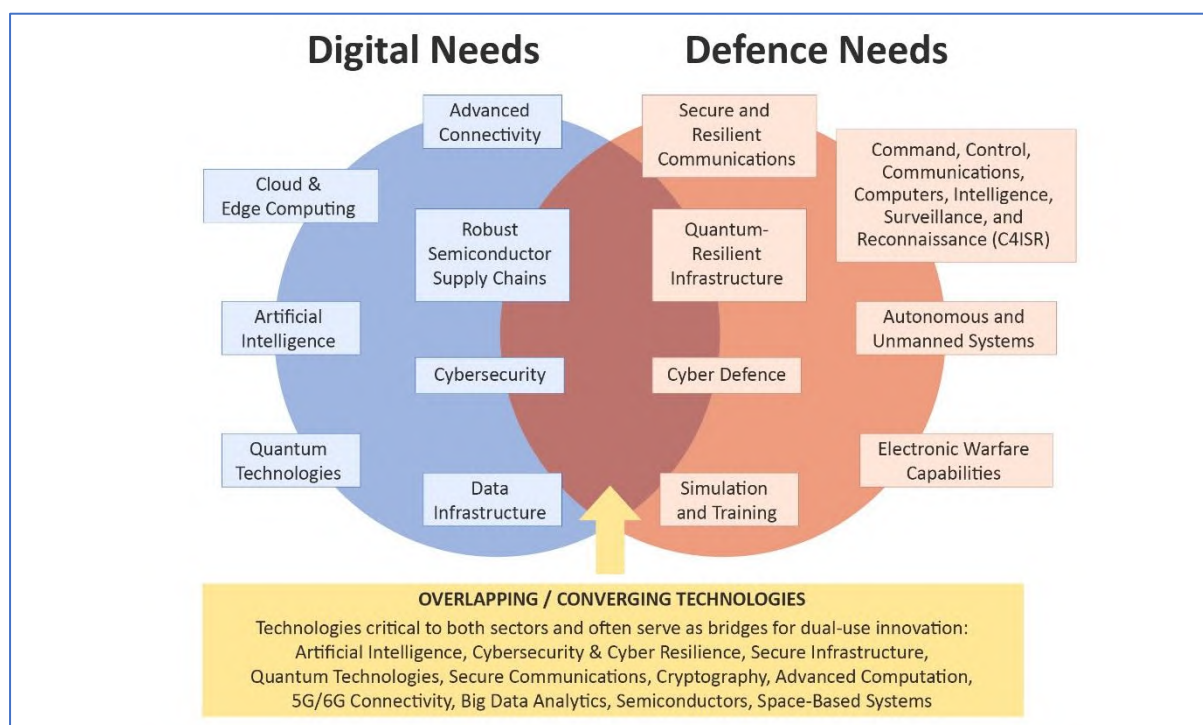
Digital Needs

Defence Needs

Advanced Connectivity

Secure and Resilient Communications

Command, Control, Communications, Computers, Intelligence, Surveillance, and Reconnaissance (C4ISR)

Cloud & Edge Computing

Robust Semiconductor Supply Chains

Quantum-Resilient Infrastructure

Artificial Intelligence

Autonomous and Unmanned Systems

Cybersecurity

Cyber Defence

Quantum Technologies

Electronic Warfare Capabilities

Data Infrastructure

Simulation and Training

OVERLAPPING / CONVERGING TECHNOLOGIES

Technologies critical to both sectors and often serve as bridges for dual-use innovation: Artificial Intelligence, Cybersecurity & Cyber Resilience, Secure Infrastructure, Quantum Technologies, Secure Communications, Cryptography, Advanced Computation, 5G/6G Connectivity, Big Data Analytics, Semiconductors, Space-Based Systems